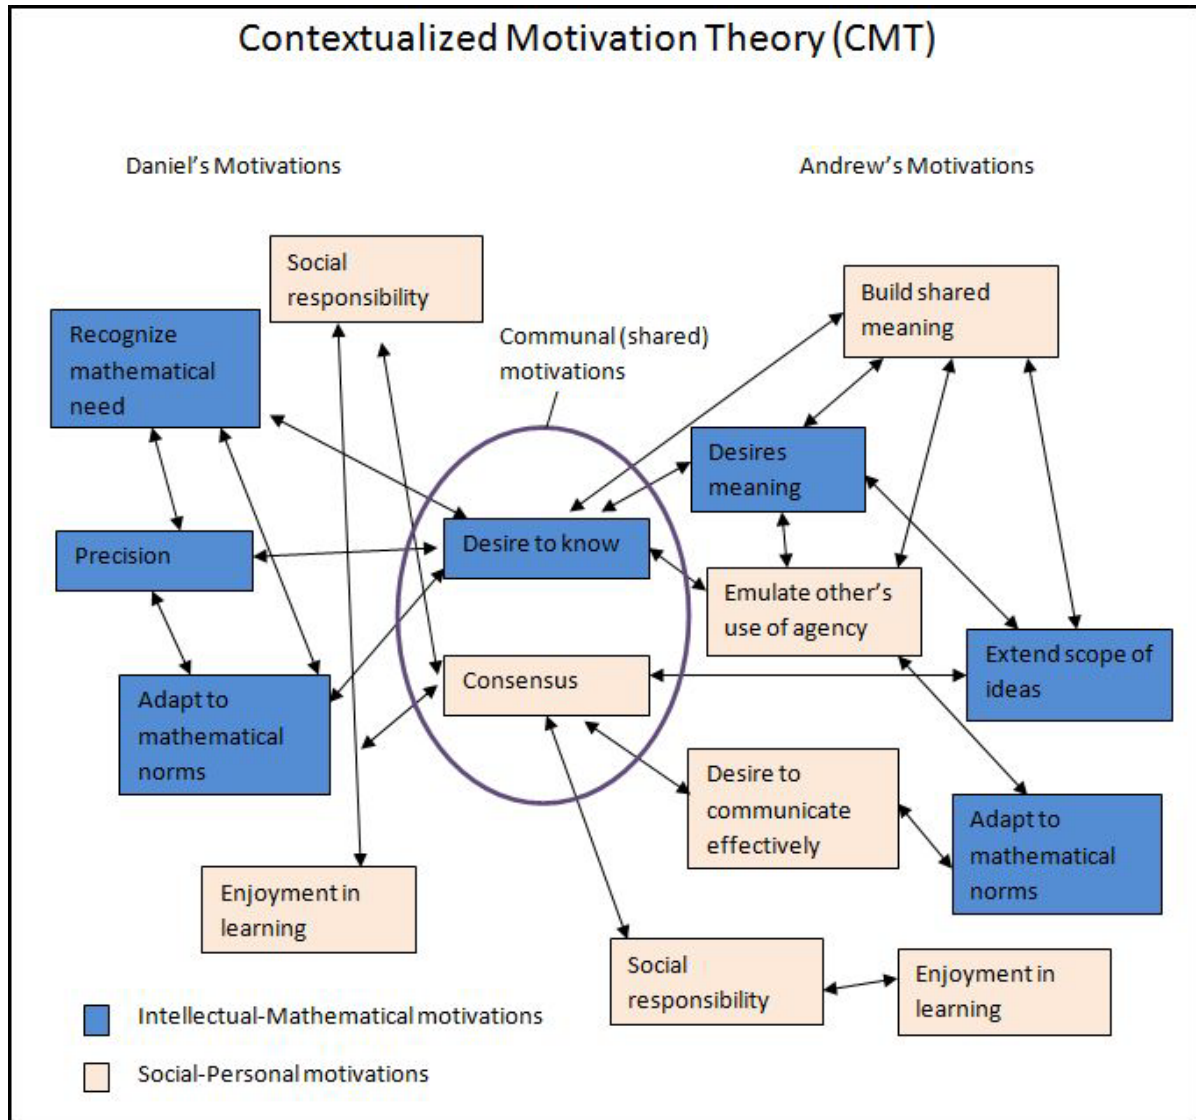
Contextualized Motivation Theory (CMT)

Daniel's Motivations

Andrew's Motivations

Social responsibility

Recognize mathematical need

Communal (shared) motivations

Build shared meaning

Desires meaning

Precision

Desire to know

Emulate other's use of agency

Extend scope of ideas

Adapt to mathematical norms

Consensus

Desire to communicate effectively

Adapt to mathematical norms

Enjoyment in learning

Social responsibility

Enjoyment in learning

Intellectual-Mathematical motivations

Social-Personal motivations